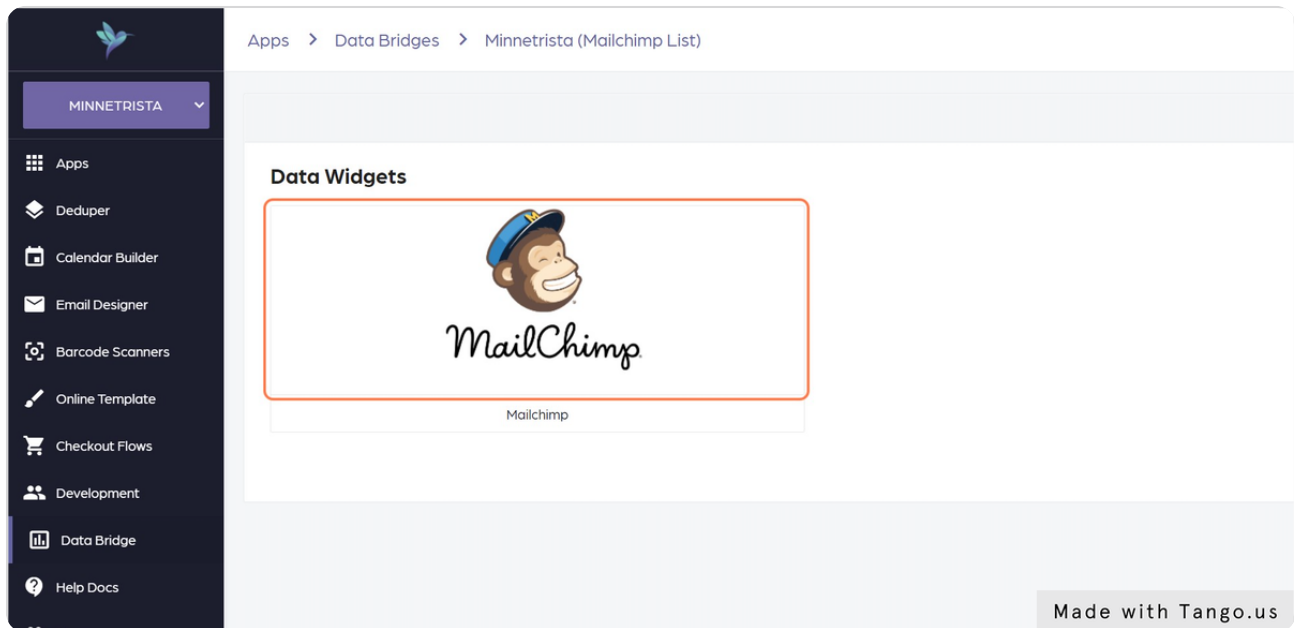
MINNETRISTA

Apps

Deduper

Calendar Builder

Email Designer

Barcode Scanners

Online Template

Checkout Flows

Development

Data Bridge

Help Docs

Apps > Data Bridges > Minnetrista (Mailchimp List)

Data Widgets

MailChimp

Mailchimp

Made with Tango.us